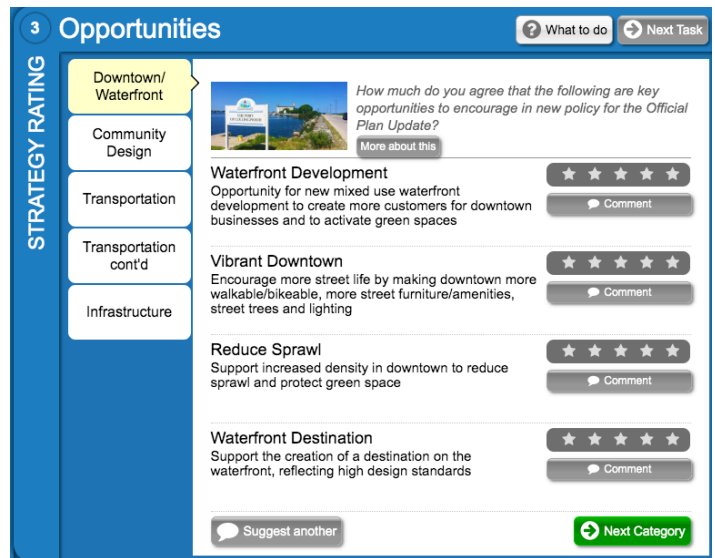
3 Opportunities

What to do

Next Task

STRATEGY RATING

Downtown/ Waterfront

Community Design

Transportation

Transportation cont'd

Infrastructure

How much do you agree that the following are key opportunities to encourage in new policy for the Official Plan Update?

More about this

Waterfront Development
Opportunity for new mixed use waterfront development to create more customers for downtown businesses and to activate green spaces

Comment

Vibrant Downtown
Encourage more street life by making downtown more walkable/bikeable, more street furniture/amenities, street trees and lighting

Comment

Reduce Sprawl
Support increased density in downtown to reduce sprawl and protect green space

Comment

Waterfront Destination
Support the creation of a destination on the waterfront, reflecting high design standards

Comment

Suggest another

Next Category